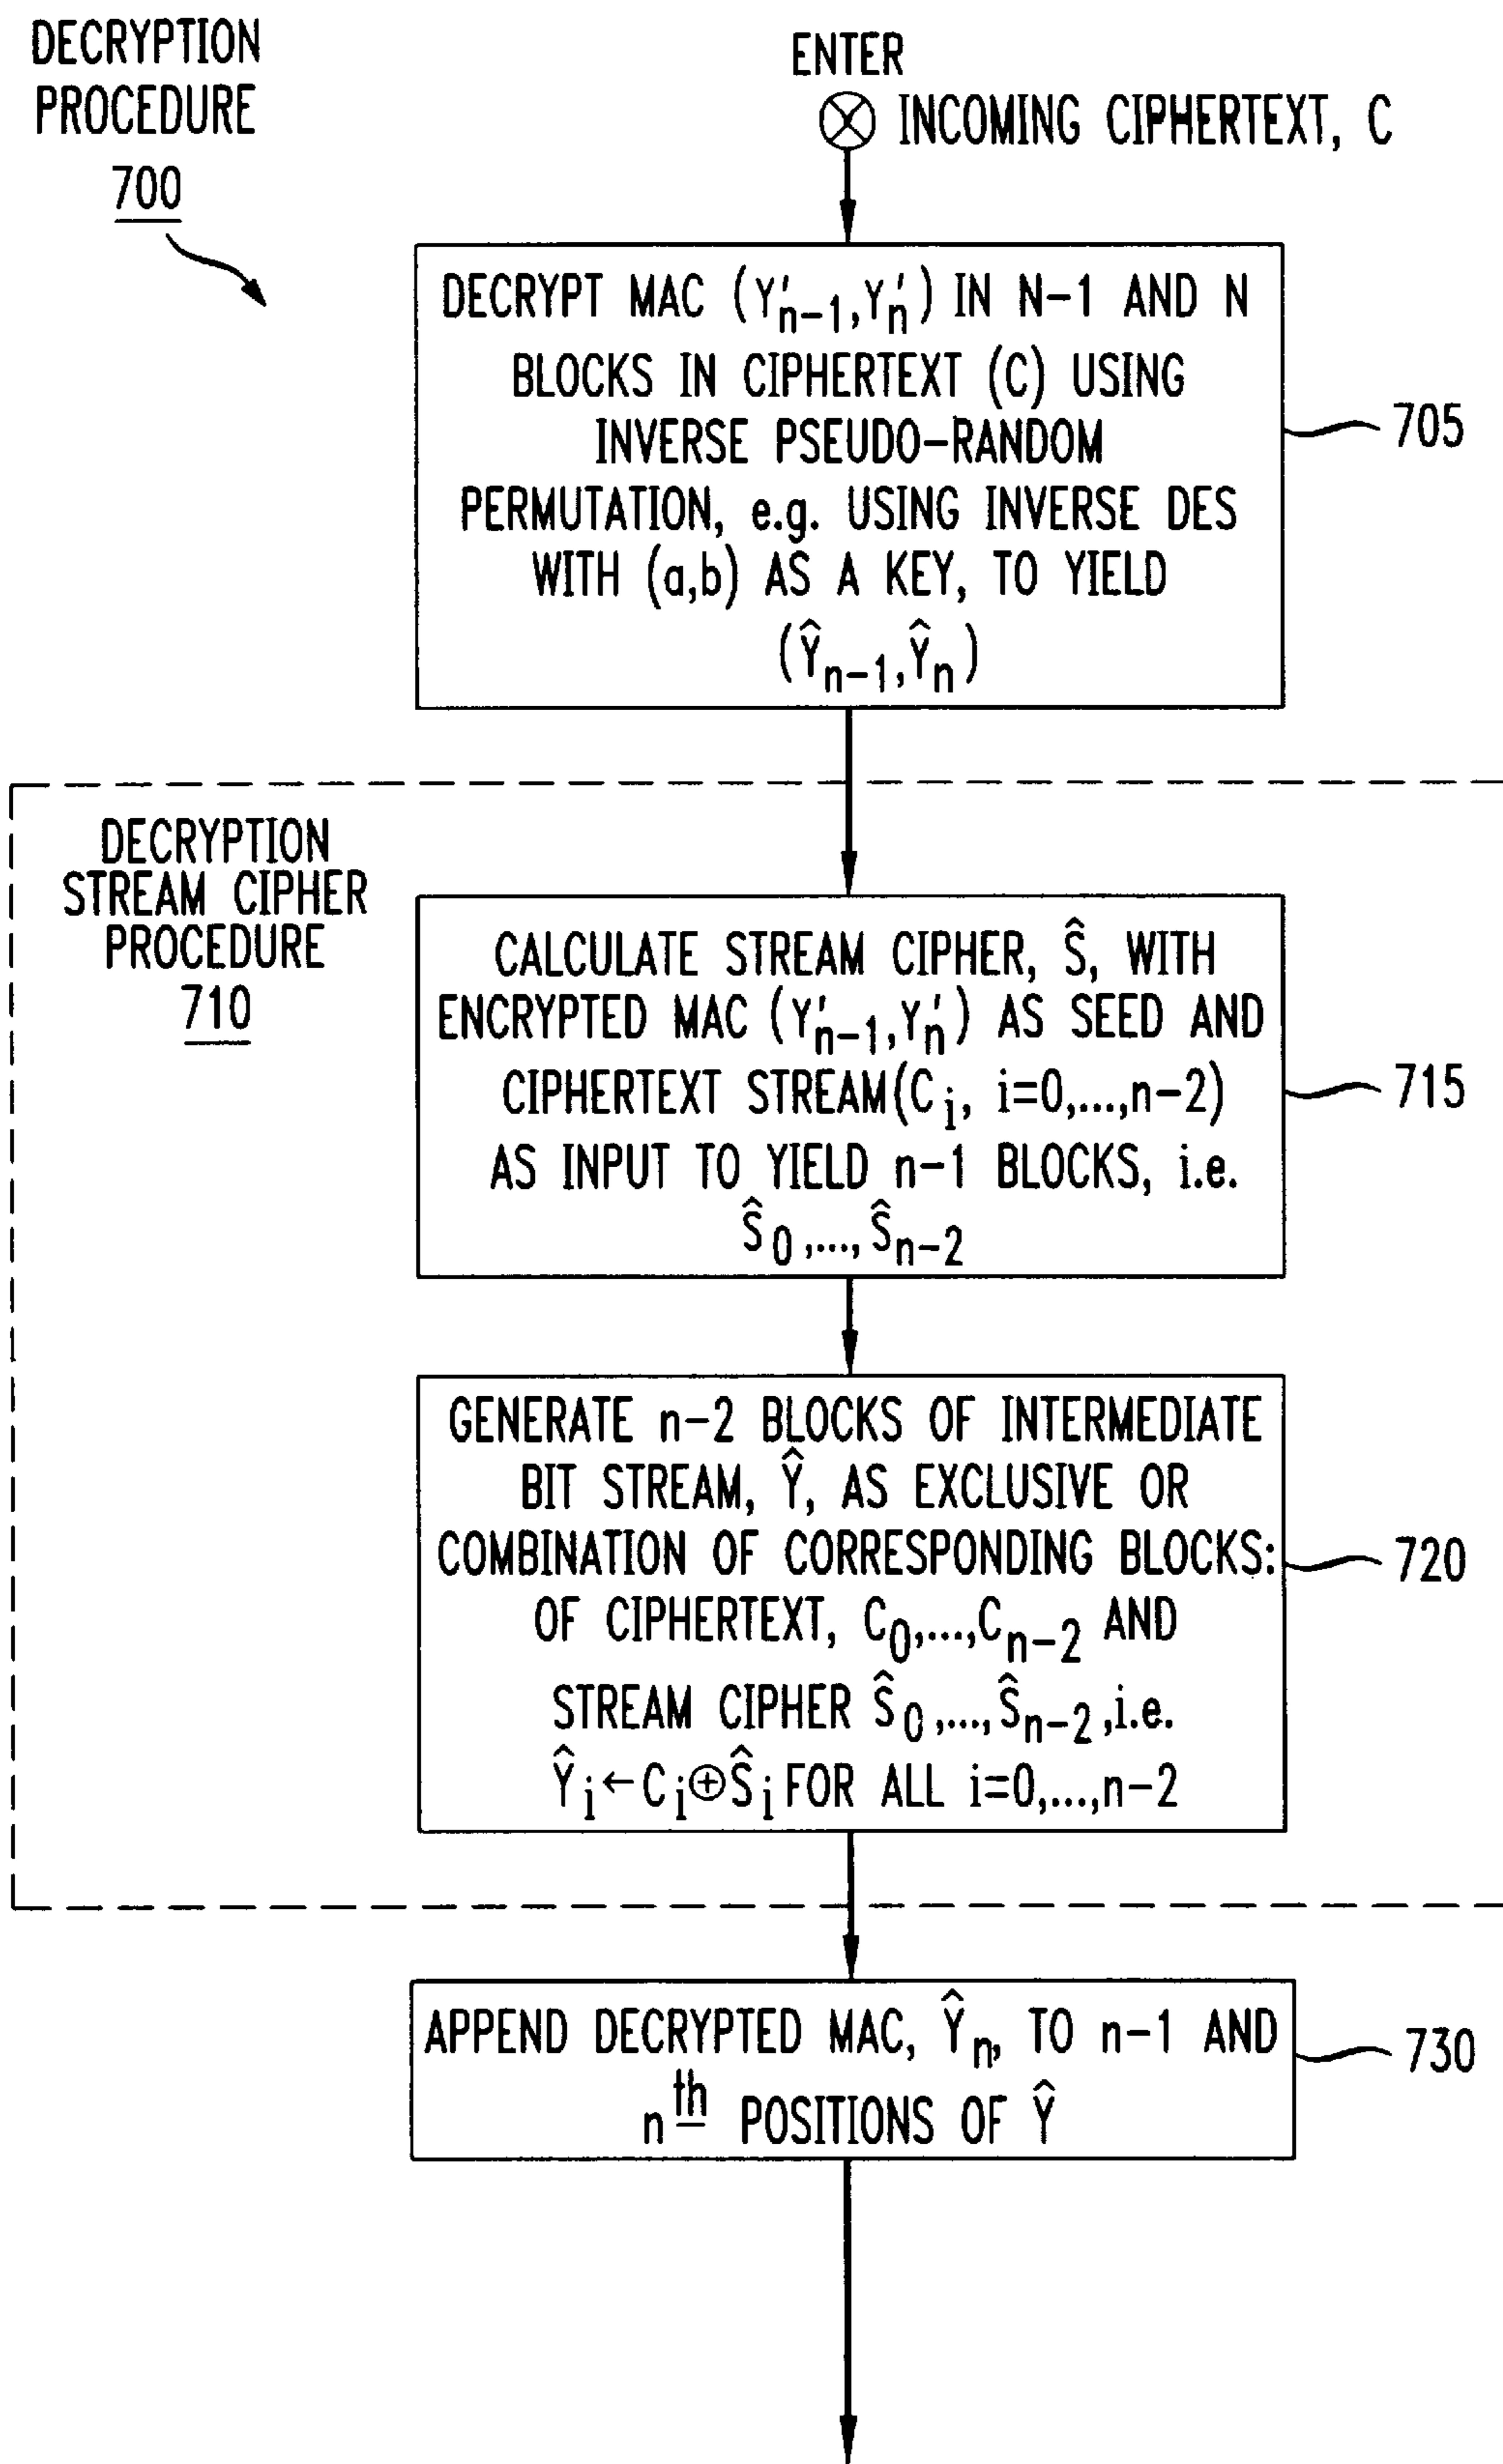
DECRYPTION PROCEDURE 700

ENTER

INCOMING CIPHERTEXT, C

DECRYPT MAC $(Y'_{n-1}, Y'_n)$ IN N−1 AND N BLOCKS IN CIPHERTEXT (C) USING INVERSE PSEUDO-RANDOM PERMUTATION, e.g. USING INVERSE DES WITH (a,b) AS A KEY, TO YIELD $(\hat{Y}_{n-1}, \hat{Y}_n)$

705

DECRYPTION STREAM CIPHER PROCEDURE 710

CALCULATE STREAM CIPHER, $\hat{S}$, WITH ENCRYPTED MAC $(Y'_{n-1}, Y'_n)$ AS SEED AND CIPHERTEXT STREAM($C_i$, i=0,...,n−2) AS INPUT TO YIELD n−1 BLOCKS, i.e. $\hat{S}_0, ..., \hat{S}_{n-2}$

715

GENERATE n−2 BLOCKS OF INTERMEDIATE BIT STREAM, $\hat{Y}$, AS EXCLUSIVE OR COMBINATION OF CORRESPONDING BLOCKS: OF CIPHERTEXT, $C_0, ..., C_{n-2}$ AND STREAM CIPHER $\hat{S}_0, ..., \hat{S}_{n-2}$, i.e. $\hat{Y}_i \leftarrow C_i \oplus \hat{S}_i$ FOR ALL i=0,...,n−2

720

APPEND DECRYPTED MAC, $\hat{Y}_n$, TO n−1 AND $n^{\underline{th}}$ POSITIONS OF $\hat{Y}$

730